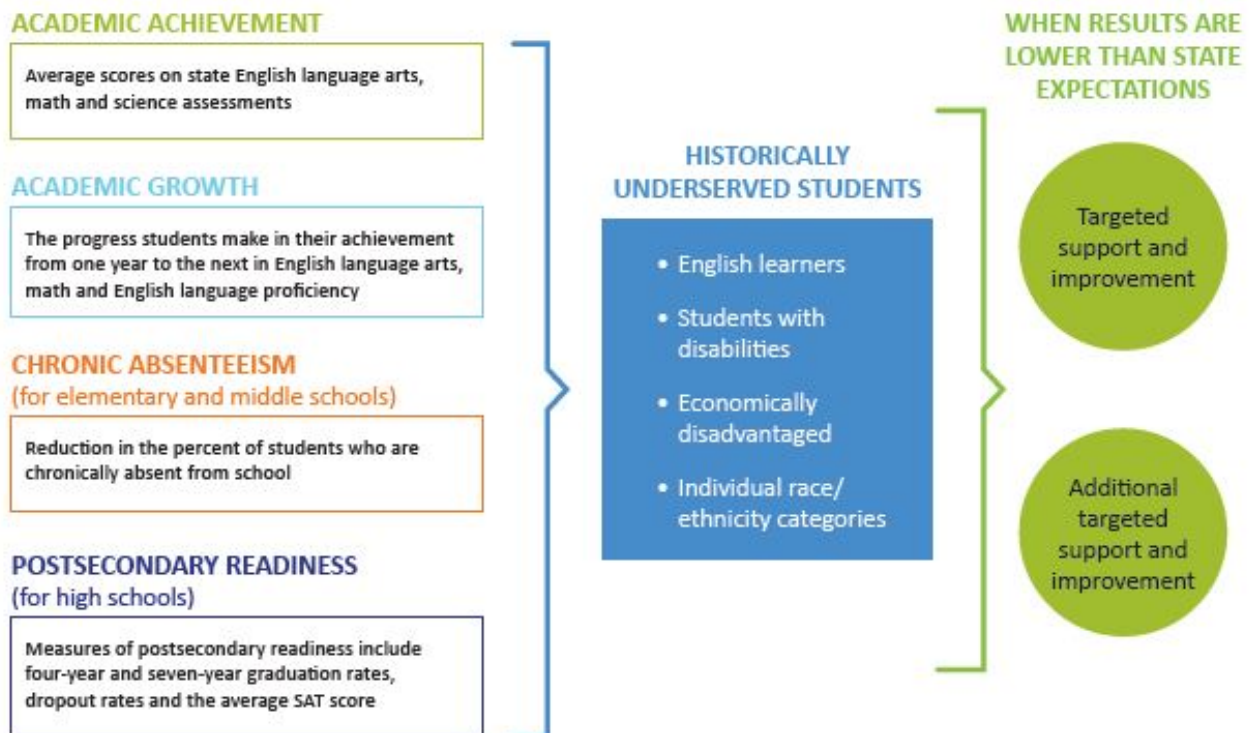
ACADEMIC ACHIEVEMENT

Average scores on state English language arts, math and science assessments

ACADEMIC GROWTH

The progress students make in their achievement from one year to the next in English language arts, math and English language proficiency

CHRONIC ABSENTEEISM
(for elementary and middle schools)

Reduction in the percent of students who are chronically absent from school

POSTSECONDARY READINESS
(for high schools)

Measures of postsecondary readiness include four-year and seven-year graduation rates, dropout rates and the average SAT score

HISTORICALLY UNDERSERVED STUDENTS

• English learners
• Students with disabilities
• Economically disadvantaged
• Individual race/ ethnicity categories

WHEN RESULTS ARE LOWER THAN STATE EXPECTATIONS

Targeted support and improvement

Additional targeted support and improvement